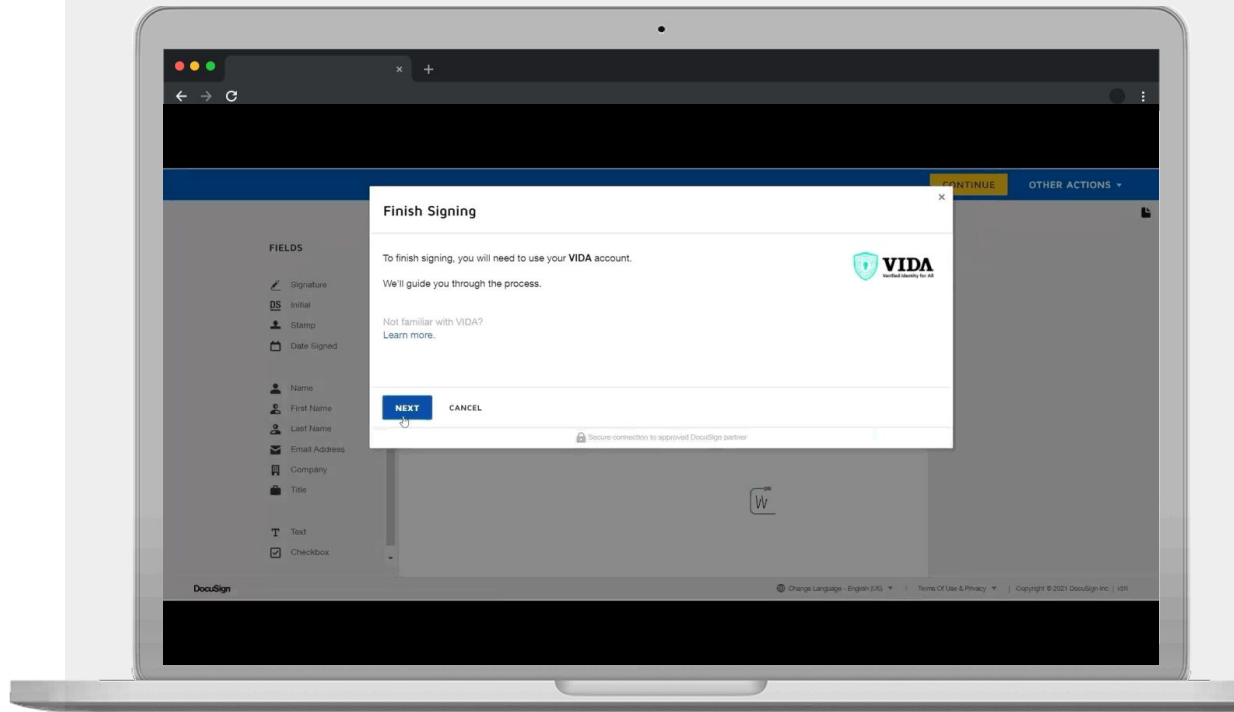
CONTINUE
OTHER ACTIONS ▾

FIELDS
Signature
Initial
Stamp
Date Signed
Name
First Name
Last Name
Email Address
Company
Title
Text
Checkbox

Finish Signing

To finish signing, you will need to use your **VIDA** account.

We'll guide you through the process.

Not familiar with VIDA?
Learn more.

VIDA
Verified Identity for All

NEXT CANCEL

Secure connection to approved DocuSign partner

DocuSign

Change Language - English (US) ▾ | Terms Of Use & Privacy ▾ | Copyright © 2021 DocuSign Inc | V2R